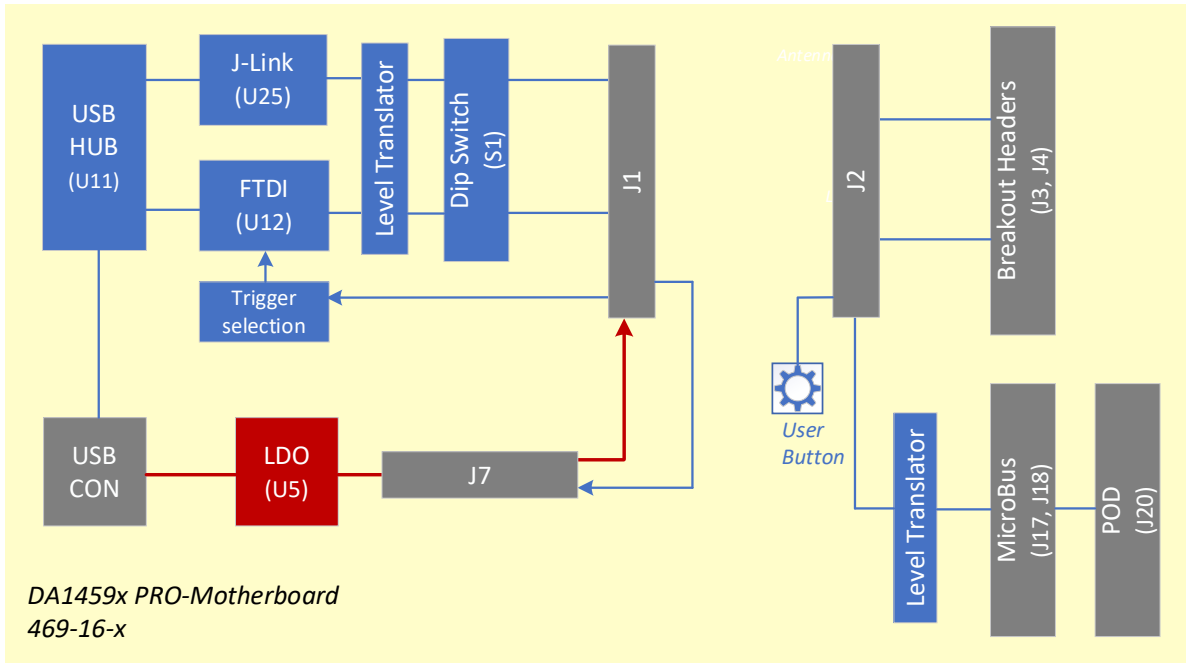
USB HUB (U11)

J-Link (U25)

FTDI (U12)

Trigger selection

Level Translator

Dip Switch (S1)

J1

Antenna

J2

Breakout Headers (J3, J4)

User Button

USB CON

LDO (U5)

J7

Level Translator

MicroBus (J17, J18)

POD (J20)

DA1459x PRO-Motherboard
469-16-x